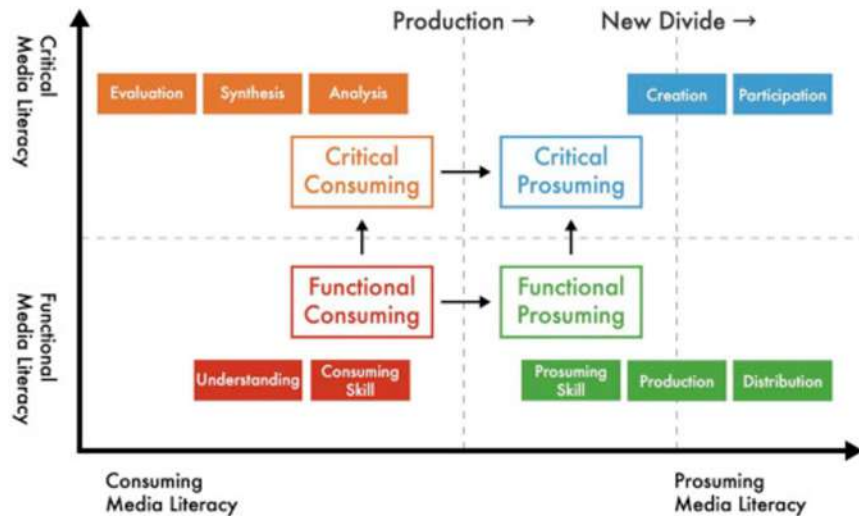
Critical Media Literacy

Functional Media Literacy

Production →

New Divide →

Evaluation

Synthesis

Analysis

Creation

Participation

Critical Consuming

Critical Prosuming

Functional Consuming

Functional Prosuming

Understanding

Consuming Skill

Prosuming Skill

Production

Distribution

Consuming Media Literacy

Prosuming Media Literacy